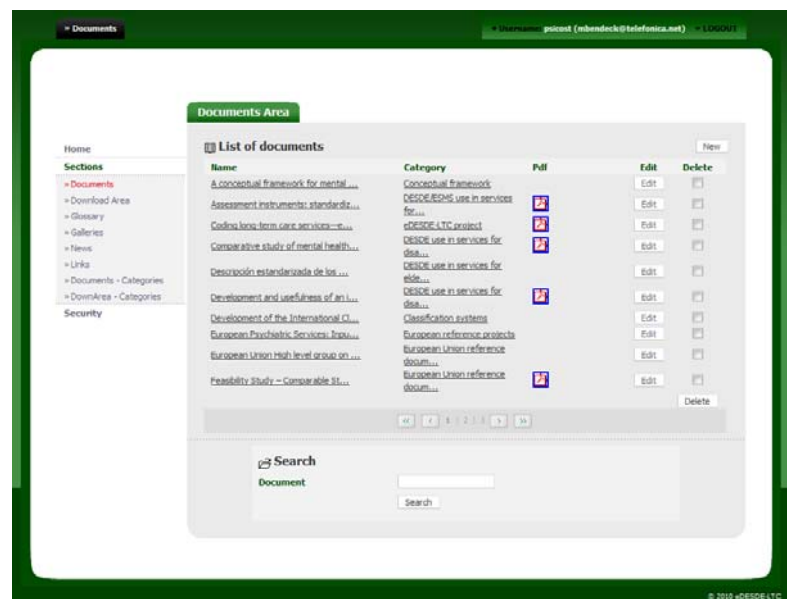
» Documents

» Username: psicost (mbendeck@telefonica.net) » LOGOUT

Documents Area

Home
Sections
» Documents
» Download Area
» Glossary
» Galleries
» News
» Links
» Documents - Categories
» DownArea - Categories
Security

List of documents

New

| Name | Category | Pdf | Edit | Delete |
|---|---|---|---|---|
| A conceptual framework for mental ... | Conceptual framework | | Edit | |
| Assessment instruments: standardiz... | DESDE/ESMS use in services for... | | Edit | |
| Coding long-term care services—e... | eDESDE-LTC project | | Edit | |
| Comparative study of mental health... | DESDE use in services for disa... | | Edit | |
| Descripción estandarizada de los ... | DESDE use in services for elde... | | Edit | |
| Development and usefulness of an i... | DESDE use in services for disa... | | Edit | |
| Development of the International Cl... | Classification systems | | Edit | |
| European Psychiatric Services: Inpu... | European reference projects | | Edit | |
| European Union High level group on ... | European Union reference docum... | | Edit | |
| Feasibility Study – Comparable St... | European Union reference docum... | | Edit | |

Delete

« ‹ 1 | 2 | › »

Search

Document

Search

© 2010 eDESDE-LTC